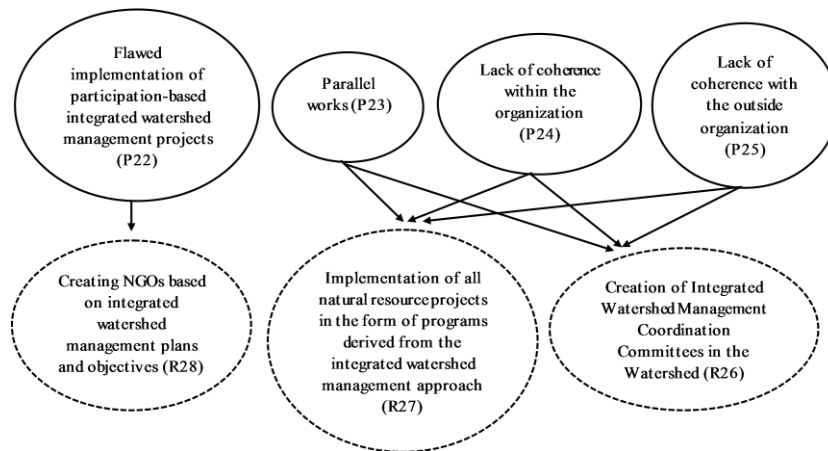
Flawed implementation of participation-based integrated watershed management projects (P22)

Parallel works (P23)

Lack of coherence within the organization (P24)

Lack of coherence with the outside organization (P25)

Creating NGOs based on integrated watershed management plans and objectives (R28)

Implementation of all natural resource projects in the form of programs derived from the integrated watershed management approach (R27)

Creation of Integrated Watershed Management Coordination Committees in the Watershed (R26)